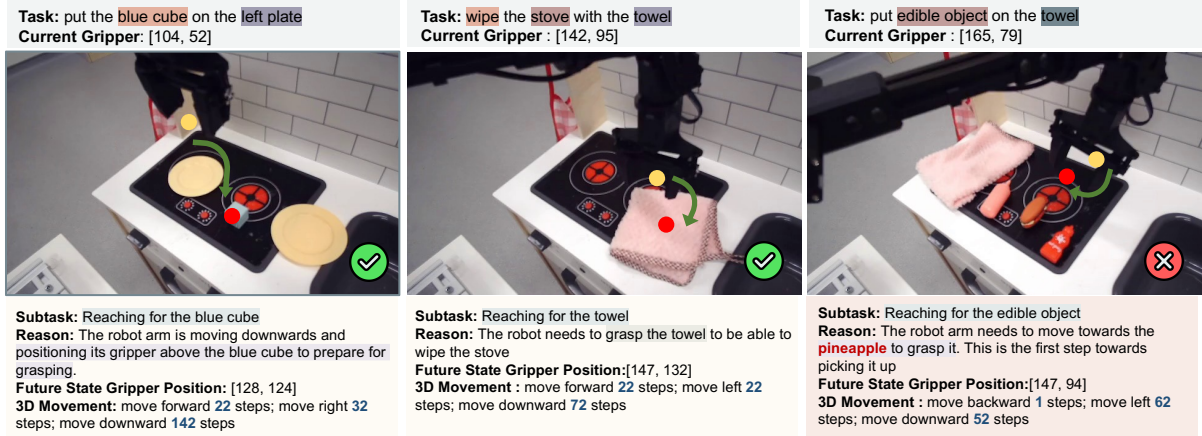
**Task:** put the blue cube on the left plate
**Current Gripper**: [104, 52]

**Subtask:** Reaching for the blue cube
**Reason:** The robot arm is moving downwards and positioning its gripper above the blue cube to prepare for grasping.
**Future State Gripper Position:** [128, 124]
**3D Movement:** move forward 22 steps; move right 32 steps; move downward 142 steps

**Task:** wipe the stove with the towel
**Current Gripper** : [142, 95]

**Subtask:** Reaching for the towel
**Reason:** The robot needs to grasp the towel to be able to wipe the stove
**Future State Gripper Position:**[147, 132]
**3D Movement:** move forward 22 steps; move left 22 steps; move downward 72 steps

**Task:** put edible object on the towel
**Current Gripper** : [165, 79]

**Subtask:** Reaching for the edible object
**Reason:** The robot arm needs to move towards the pineapple to grasp it. This is the first step towards picking it up
**Future State Gripper Position:**[147, 94]
**3D Movement :** move backward 1 steps; move left 62 steps; move downward 52 steps